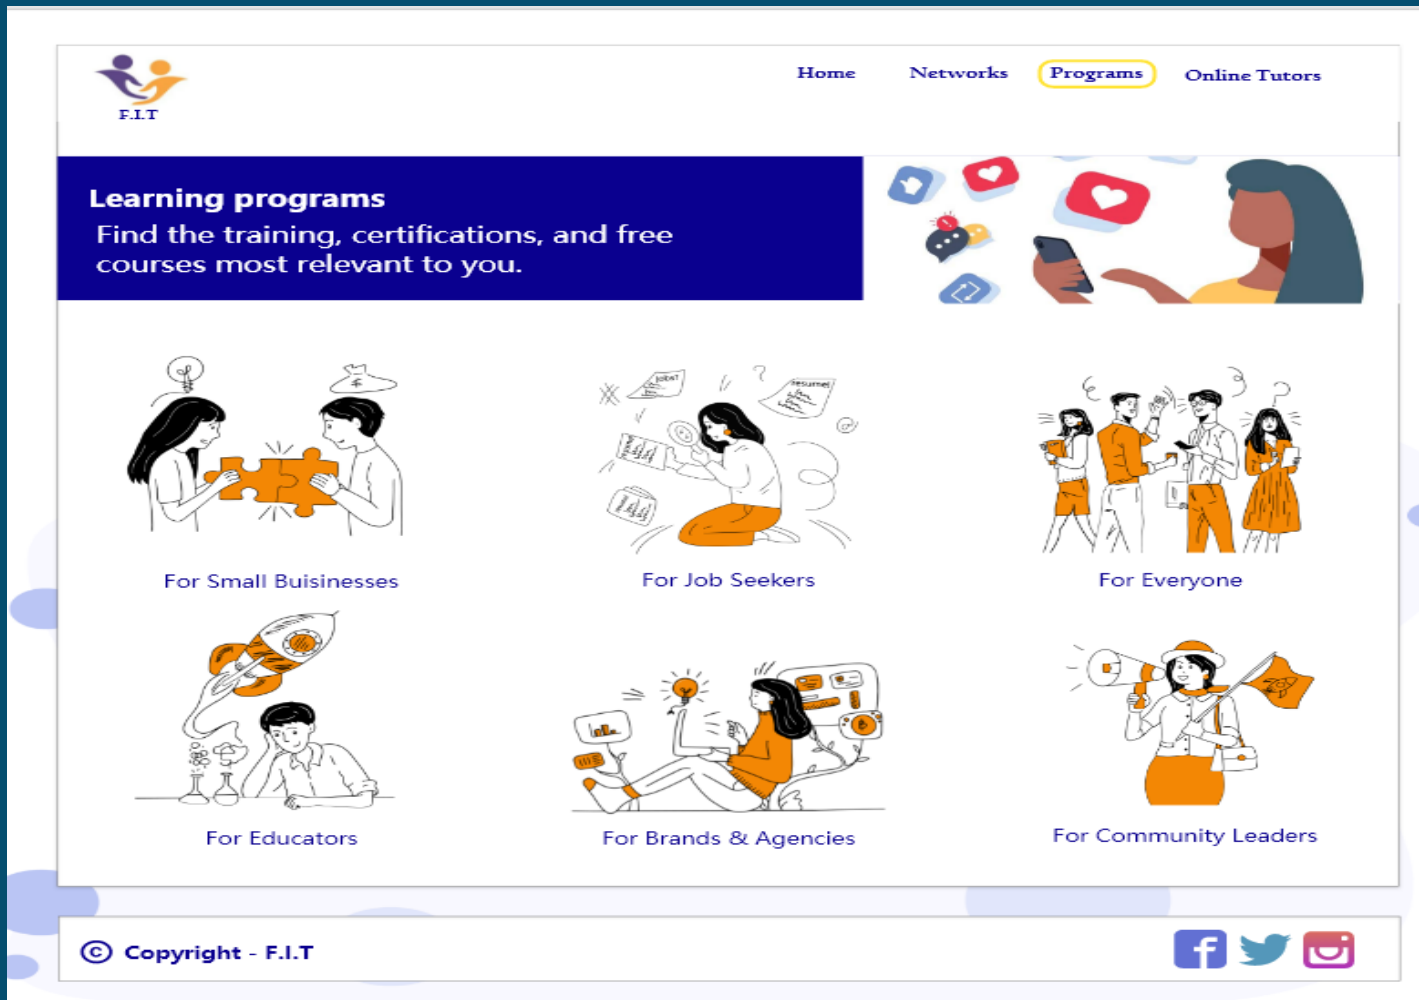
F.I.T

Home Networks Programs Online Tutors

Learning programs
Find the training, certifications, and free courses most relevant to you.

For Small Buisinesses

For Job Seekers

For Everyone

For Educators

For Brands & Agencies

For Community Leaders

© Copyright - F.I.T